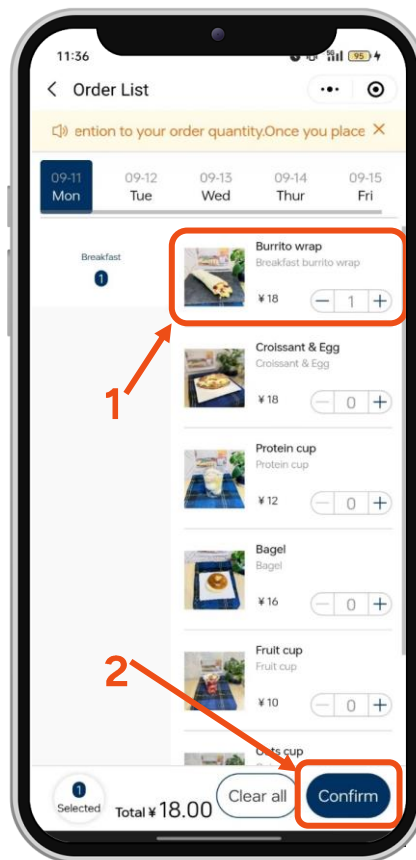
11:36

< Order List

ention to your order quantity.Once you place ×

09-11 Mon
09-12 Tue
09-13 Wed
09-14 Thur
09-15 Fri

Breakfast
1

Burrito wrap
Breakfast burrito wrap
¥18 − 1 +

1

Croissant & Egg
Croissant & Egg
¥18 − 0 +

Protein cup
Protein cup
¥12 − 0 +

Bagel
Bagel
¥16 − 0 +

2

Fruit cup
Fruit cup
¥10 − 0 +

Oats cup

1
Selected
Total ¥18.00
Clear all
Confirm